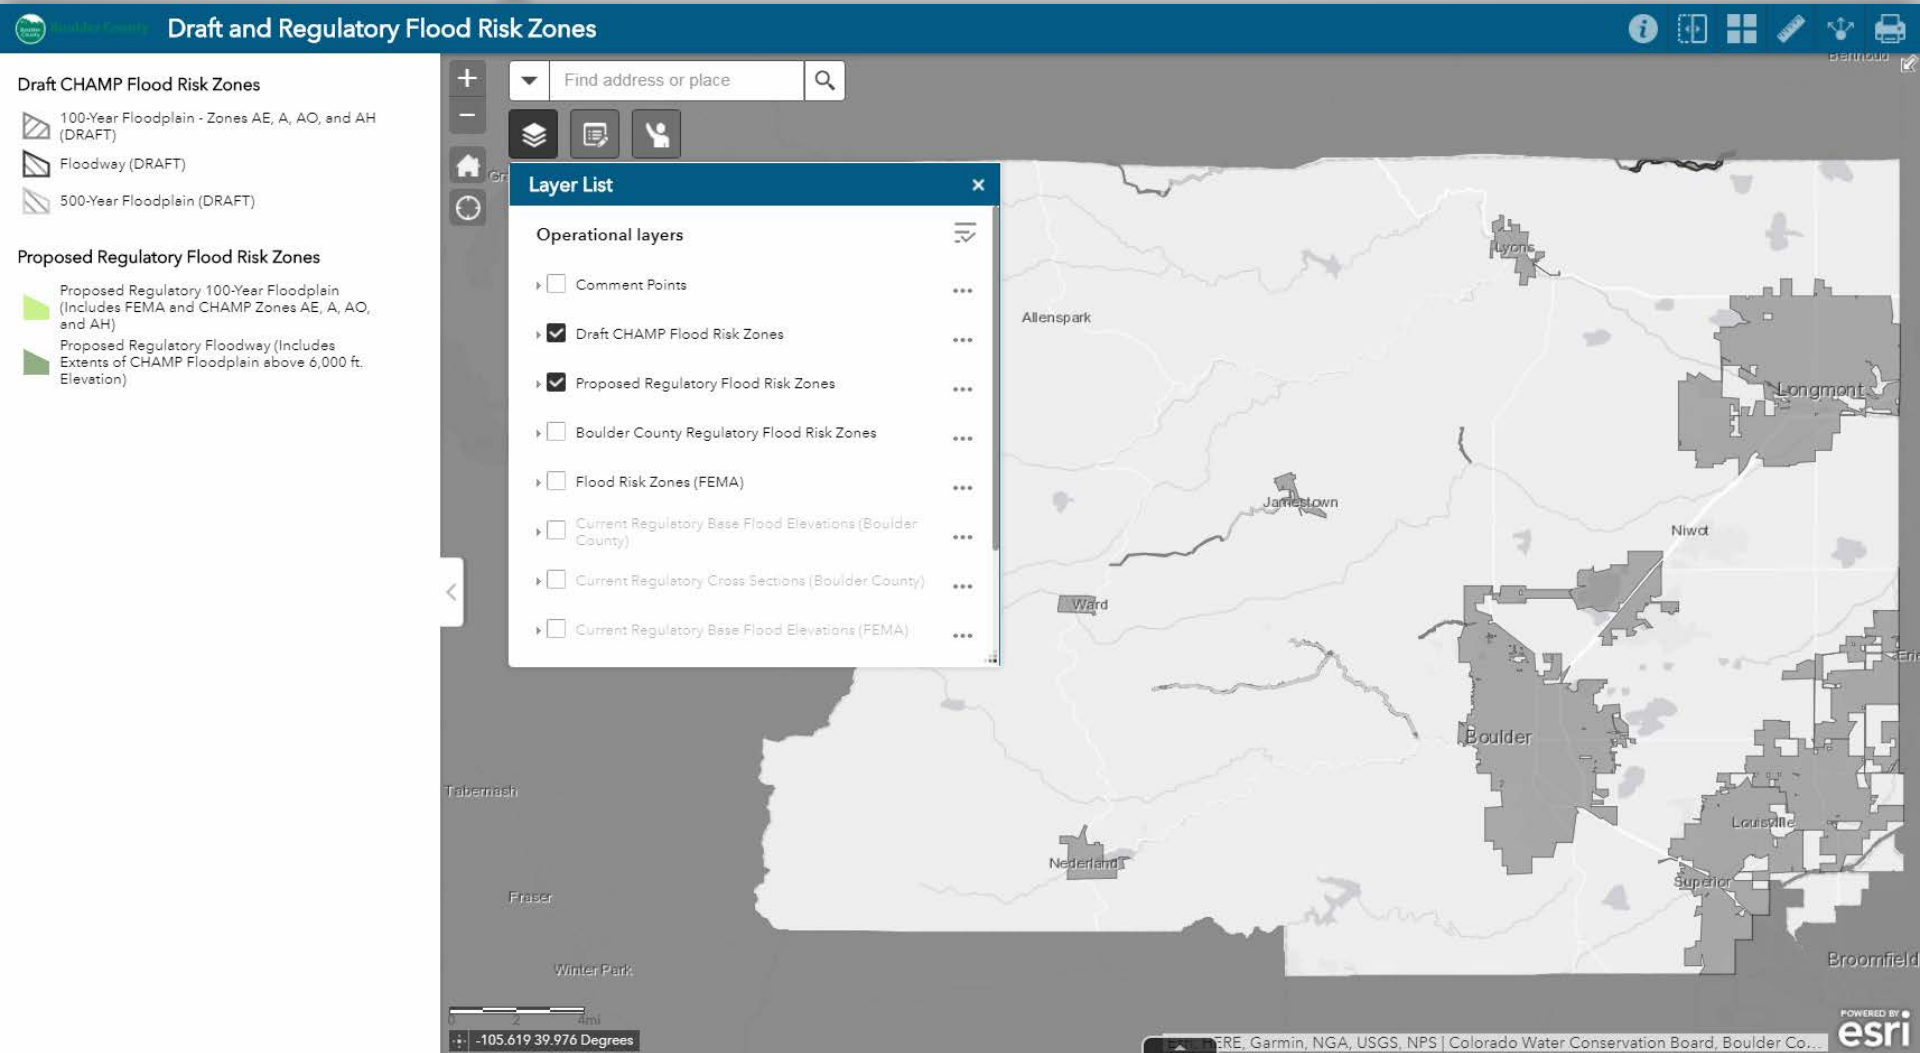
Boulder County Draft and Regulatory Flood Risk Zones

Draft CHAMP Flood Risk Zones

100-Year Floodplain - Zones AE, A, AO, and AH (DRAFT)

Floodway (DRAFT)

500-Year Floodplain (DRAFT)

Proposed Regulatory Flood Risk Zones

Proposed Regulatory 100-Year Floodplain (Includes FEMA and CHAMP Zones AE, A, AO, and AH)

Proposed Regulatory Floodway (Includes Extents of CHAMP Floodplain above 6,000 ft. Elevation)

+
−

Find address or place

Layer List ×

Operational layers

Comment Points

Draft CHAMP Flood Risk Zones

Proposed Regulatory Flood Risk Zones

Boulder County Regulatory Flood Risk Zones

Flood Risk Zones (FEMA)

Current Regulatory Base Flood Elevations (Boulder County)

Current Regulatory Cross Sections (Boulder County)

Current Regulatory Base Flood Elevations (FEMA)

Berthoud

Lyons

Allenspark

Longmont

Jamestown

Niwot

Ward

Erie

Boulder

Tabernash

Louisville

Nederland

Superior

Fraser

Broomfield

Winter Park

0 2 4mi

-105.619 39.976 Degrees

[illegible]ERE, Garmin, NGA, USGS, NPS | Colorado Water Conservation Board, Boulder Co...

POWERED BY esri